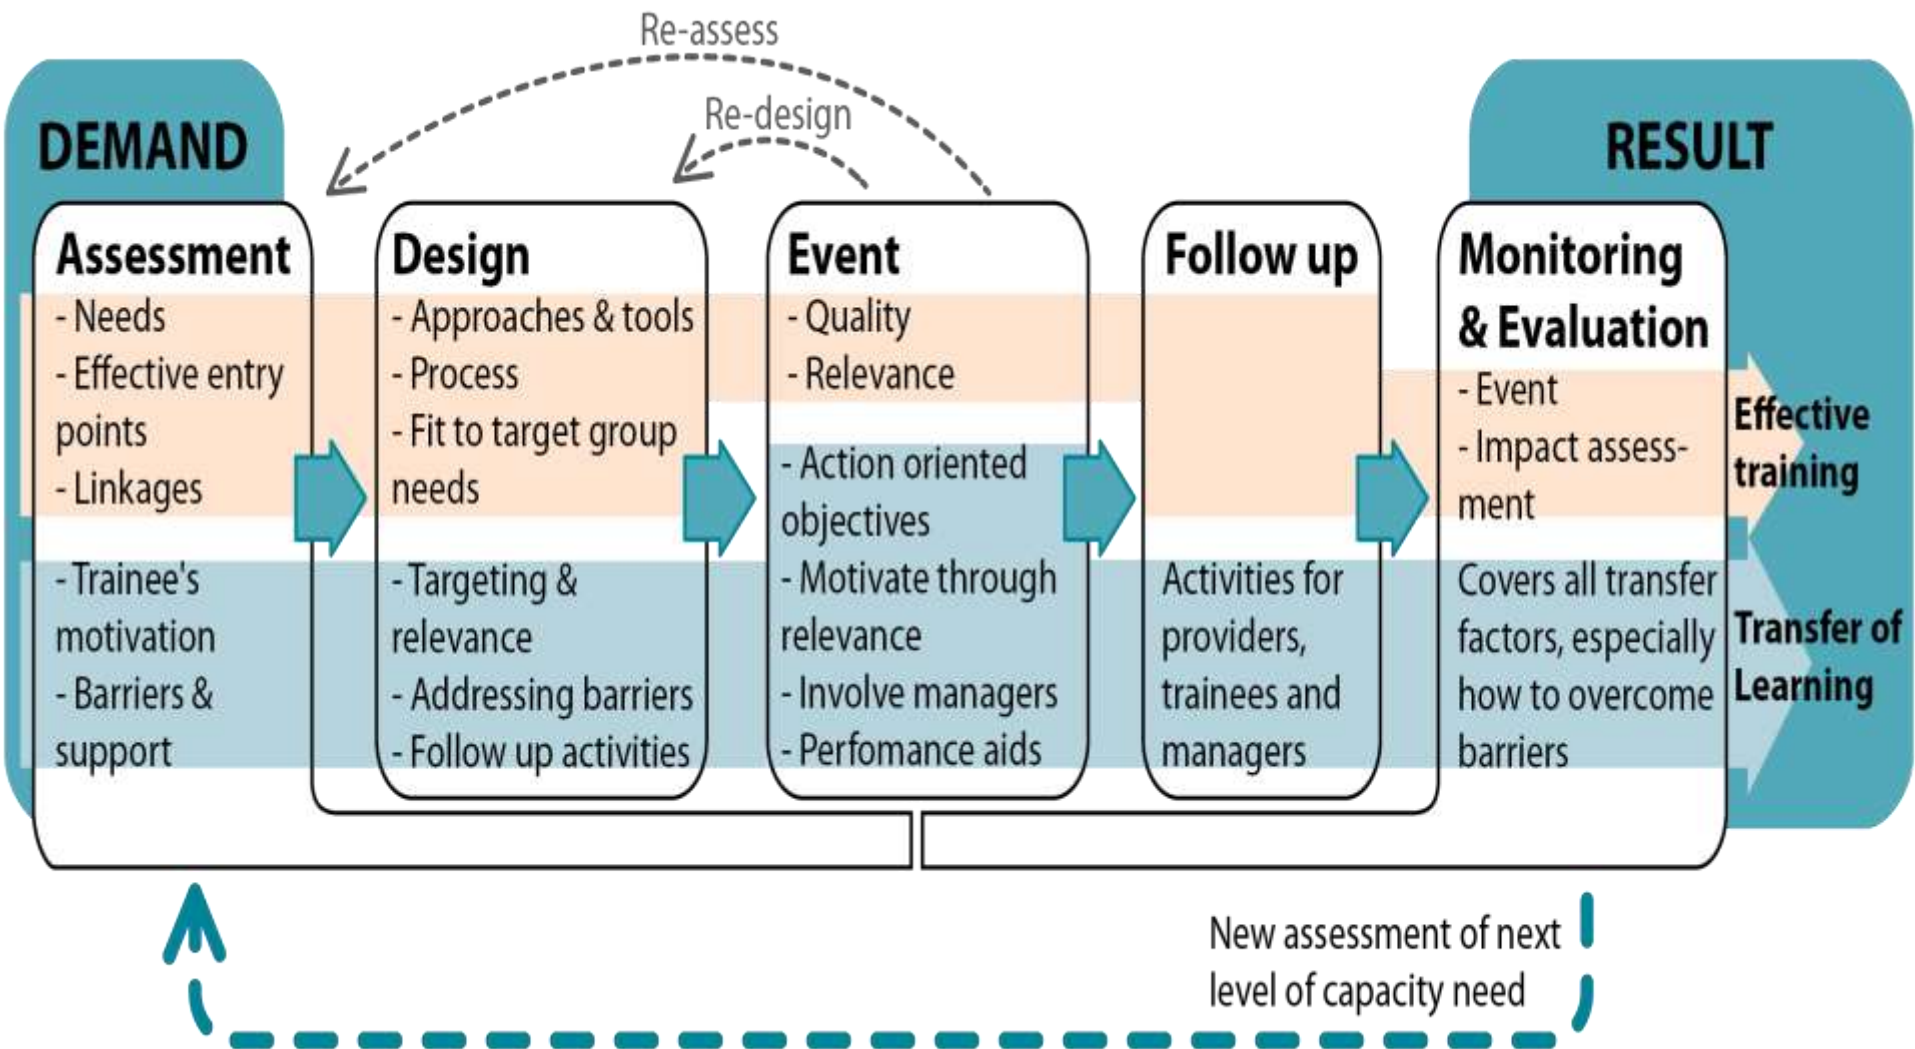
Re-assess

Re-design

DEMAND

RESULT

Assessment
- Needs
- Effective entry points
- Linkages

- Trainee's motivation
- Barriers & support

Design
- Approaches & tools
- Process
- Fit to target group needs

- Targeting & relevance
- Addressing barriers
- Follow up activities

Event
- Quality
- Relevance

- Action oriented objectives
- Motivate through relevance
- Involve managers
- Perfomance aids

Follow up

Activities for providers, trainees and managers

Monitoring & Evaluation
- Event
- Impact assessment

Covers all transfer factors, especially how to overcome barriers

Effective training

Transfer of Learning

New assessment of next level of capacity need